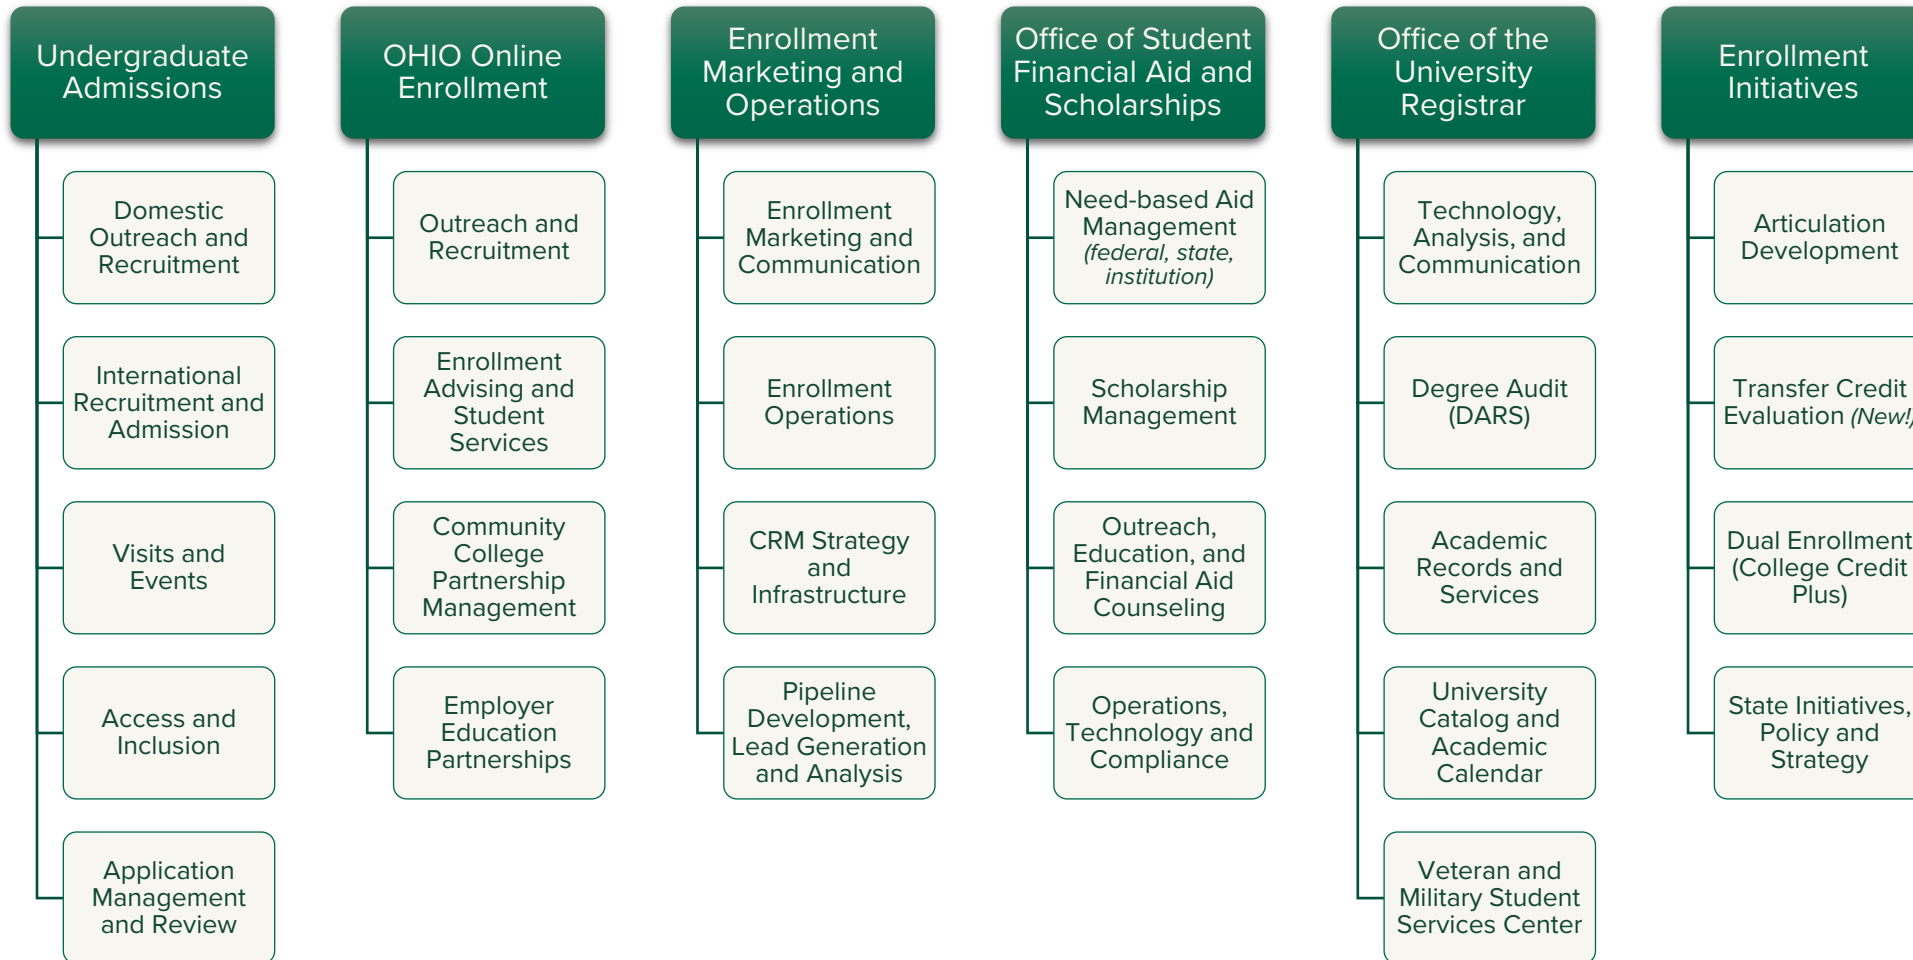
Undergraduate Admissions

Domestic Outreach and Recruitment

International Recruitment and Admission

Visits and Events

Access and Inclusion

Application Management and Review

OHIO Online Enrollment

Outreach and Recruitment

Enrollment Advising and Student Services

Community College Partnership Management

Employer Education Partnerships

Enrollment Marketing and Operations

Enrollment Marketing and Communication

Enrollment Operations

CRM Strategy and Infrastructure

Pipeline Development, Lead Generation and Analysis

Office of Student Financial Aid and Scholarships

Need-based Aid Management *(federal, state, institution)*

Scholarship Management

Outreach, Education, and Financial Aid Counseling

Operations, Technology and Compliance

Office of the University Registrar

Technology, Analysis, and Communication

Degree Audit (DARS)

Academic Records and Services

University Catalog and Academic Calendar

Veteran and Military Student Services Center

Enrollment Initiatives

Articulation Development

Transfer Credit Evaluation *(New!)*

Dual Enrollment (College Credit Plus)

State Initiatives, Policy and Strategy